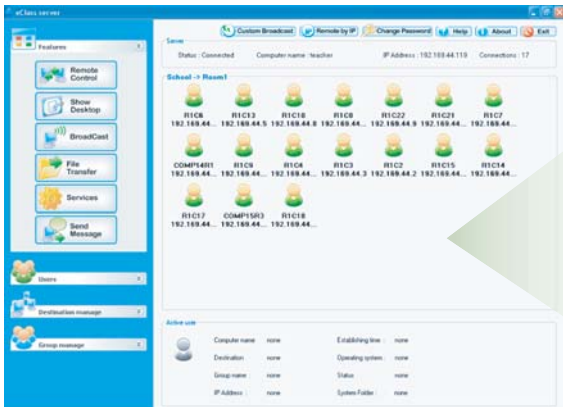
eClass server

Features

Remote Control

Show Desktop

BroadCast

File Transfer

Services

Send Message

Users

Destination manage

Group manage

Custom Broadcast | Remote by IP | Change Password | Help | About | Exit

Server

Status : Connected Computer name : teacher IP Address : 192.168.44.119 Connections : 17

School -> Room1

| R1C6 192.168.44... | R1C13 192.168.44.5 | R1C18 192.168.44.8 | R1C8 192.168.44... | R1C22 192.168.44... | R1C21 192.168.44.9 | R1C7 192.168.44... |
|---|---|---|---|---|---|---|
| COMP14R1 192.168.44... | R1C9 192.168.44... | R1C4 192.168.44... | R1C3 192.168.44.3 | R1C2 192.168.44.2 | R1C15 192.168.44... | R1C14 192.168.44... |
| R1C17 192.168.44... | COMP15R3 192.168.44... | R1C10 192.168.44... | | | | |

Active user

Computer name : none Establishing time : none
Destination : none Operating system : none
Group name : none Status : none
IP Address : none System Folder : none